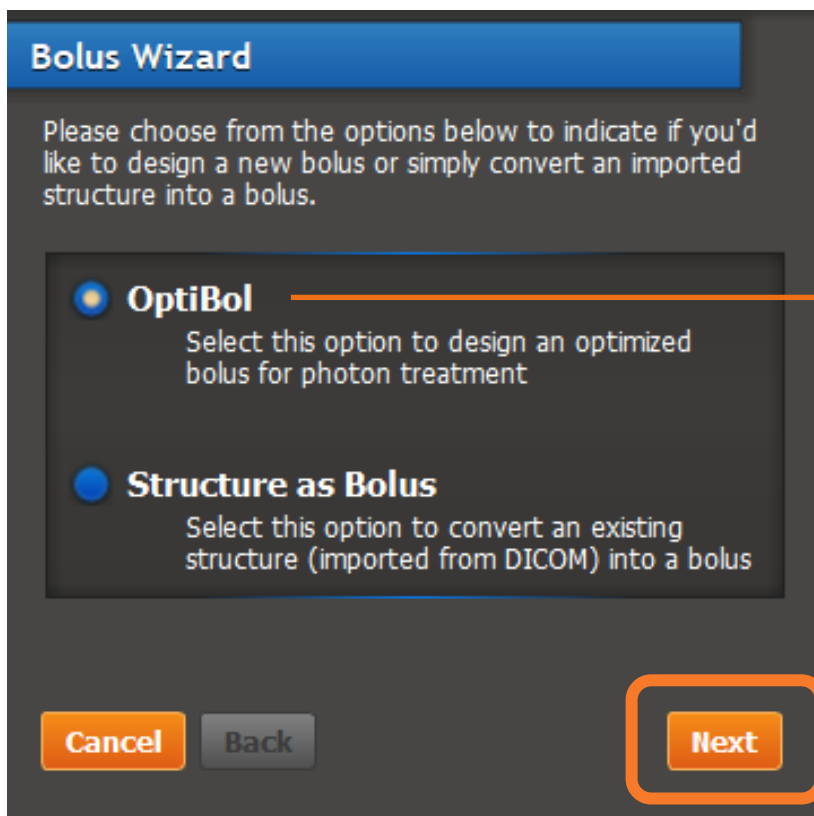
Bolus Wizard

Please choose from the options below to indicate if you'd like to design a new bolus or simply convert an imported structure into a bolus.

OptiBol
Select this option to design an optimized bolus for photon treatment

Structure as Bolus
Select this option to convert an existing structure (imported from DICOM) into a bolus

Cancel
Back
Next